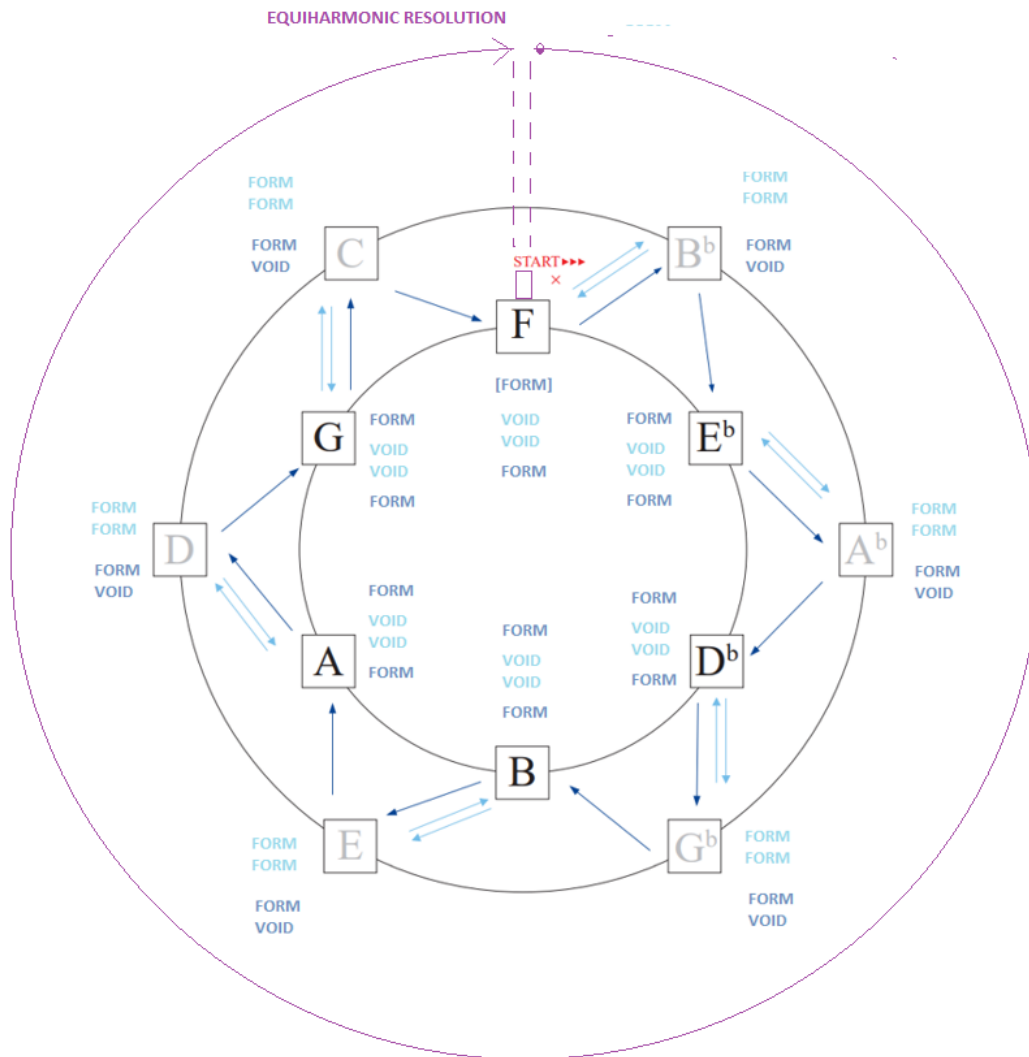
EQUIHARMONIC RESOLUTION

FORM
FORM

FORM
VOID

C

START▸▸▸
×

B$^b$

FORM
FORM

FORM
VOID

F

[FORM]

G

FORM

VOID
VOID

FORM

VOID
VOID

FORM

FORM

VOID
VOID

FORM

E$^b$

FORM
FORM

FORM
VOID

D

A$^b$

FORM
FORM

FORM
VOID

FORM

VOID
VOID

FORM

A

FORM

VOID
VOID

FORM

FORM

VOID
VOID

FORM

D$^b$

B

FORM
FORM

FORM
VOID

E

G$^b$

FORM
FORM

FORM
VOID